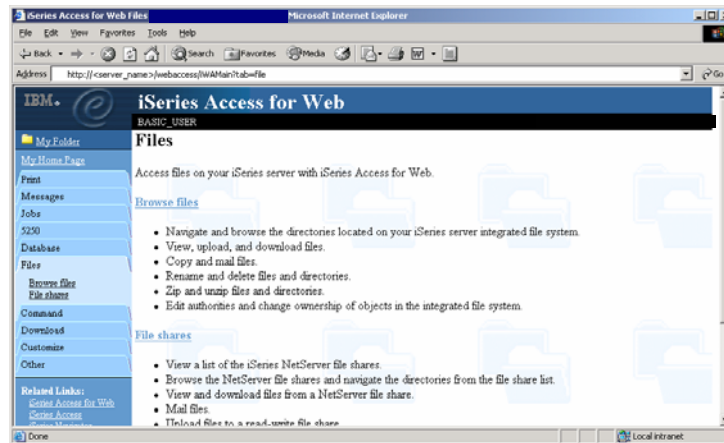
iSeries Access for Web Files Microsoft Internet Explorer

File Edit View Favorites Tools Help

Back Search Favorites Media

Address http://<server_name>/webaccess/iWAMain?tab=file Go

IBM.

iSeries Access for Web

BASIC_USER

My Folder

My Home Page

Print

Messages

Jobs

5250

Database

Files

Browse files

File shares

Command

Download

Customize

Other

Related Links:

iSeries Access for Web

iSeries Access

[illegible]

Files

Access files on your iSeries server with iSeries Access for Web.

Browse files

- Navigate and browse the directories located on your iSeries server integrated file system.
- View, upload, and download files.
- Copy and mail files.
- Rename and delete files and directories.
- Zip and unzip files and directories.
- Edit authorities and change ownership of objects in the integrated file system.

File shares

- View a list of the iSeries NetServer file shares.
- Browse the NetServer file shares and navigate the directories from the file share list.
- View and download files from a NetServer file share.
- Mail files.
- Upload files to a read-write file share

Done

Local intranet